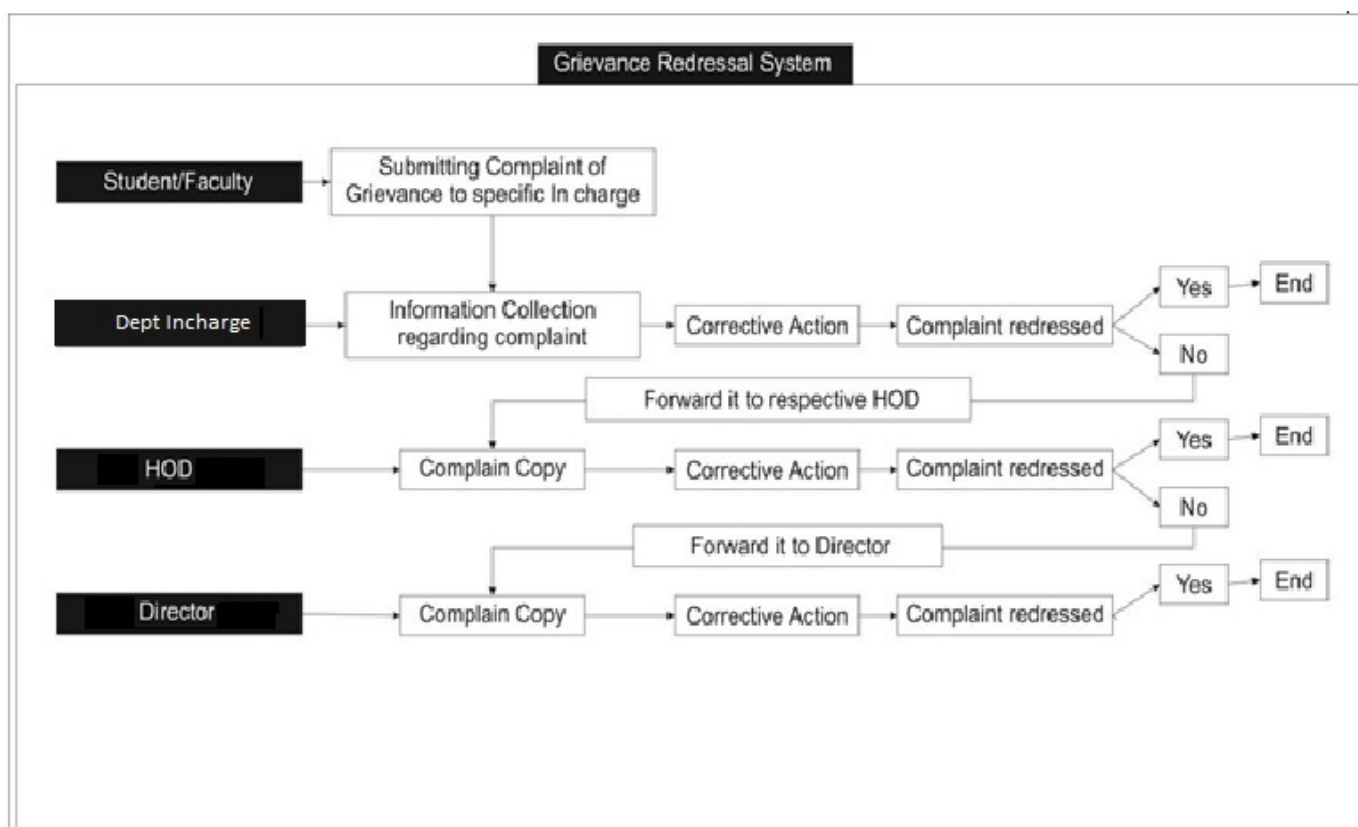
Grievance Redressal System

Student/Faculty

Submitting Complaint of Grievance to specific In charge

Dept Incharge

Information Collection regarding complaint

Corrective Action

Complaint redressed

Yes

End

No

Forward it to respective HOD

HOD

Complain Copy

Corrective Action

Complaint redressed

Yes

End

No

Forward it to Director

Director

Complain Copy

Corrective Action

Complaint redressed

Yes

End